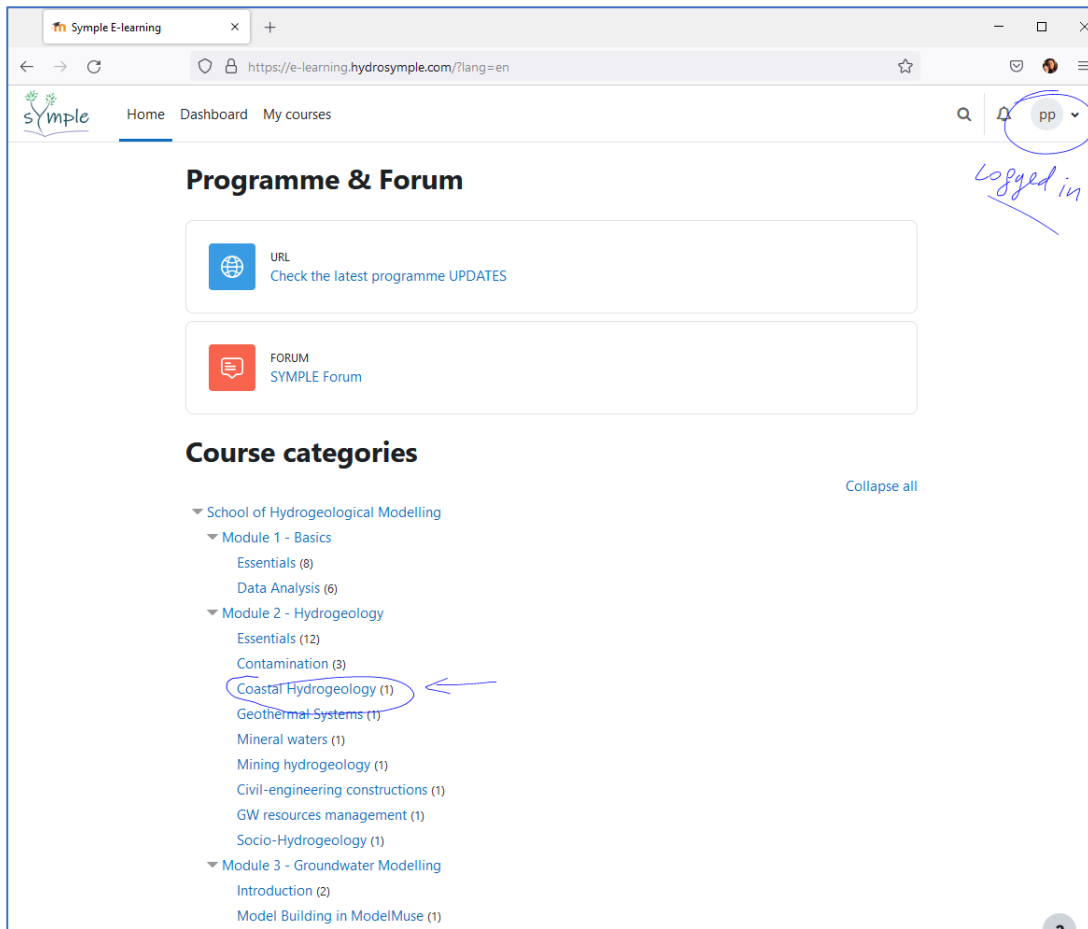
Symple E-learning ×

https://e-learning.hydrosymple.com/?lang=en

sYmple Home Dashboard My courses

pp

Logged in

Programme & Forum

URL
Check the latest programme UPDATES

FORUM
SYMPLE Forum

Course categories

Collapse all

School of Hydrogeological Modelling
Module 1 - Basics
Essentials (8)
Data Analysis (6)
Module 2 - Hydrogeology
Essentials (12)
Contamination (3)
Coastal Hydrogeology (1)
Geothermal Systems (1)
Mineral waters (1)
Mining hydrogeology (1)
Civil-engineering constructions (1)
GW resources management (1)
Socio-Hydrogeology (1)
Module 3 - Groundwater Modelling
Introduction (2)
Model Building in ModelMuse (1)